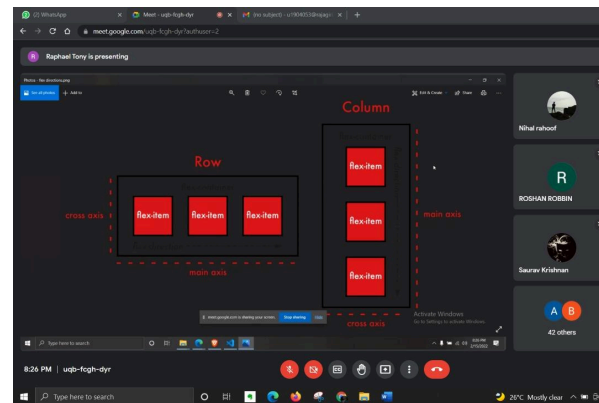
(2) WhatsApp
Meet - uqb-fcgh-dyr
(no subject) - u1904053@rajagi...
meet.google.com/uqb-fcgh-dyr?authuser=2

R Raphael Tony is presenting

Photos - flex directions.png
See all photos
Add to
Edit & Create
Share

Row
cross axis
flex-item
flex-item
flex-item
main axis

Column
flex-item
flex-item
flex-item
main axis
cross axis

Activate Windows
Go to Settings to activate Windows.

meet.google.com is sharing your screen.
Stop sharing
Hide

Type here to search

Nihal rahoof
R
ROSHAN ROBBIN
Saurav Krishnan
A B
42 others

8:26 PM | uqb-fcgh-dyr

Type here to search
26°C Mostly clear